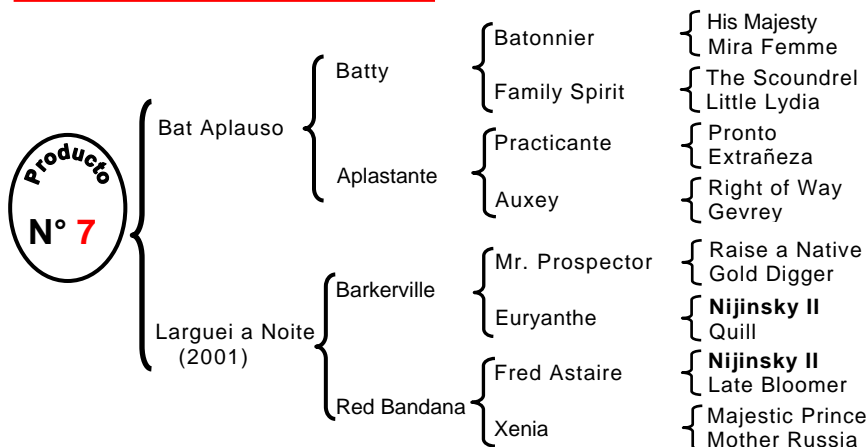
Producto
N° 7

Bat Aplauso
Batty
Batonnier
His Majesty
Mira Femme
Family Spirit
The Scoundrel
Little Lydia
Aplastante
Practicante
Pronto
Extrañeza
Auxey
Right of Way
Gevrey

Larguei a Noite
(2001)
Barkerville
Mr. Prospector
Raise a Native
Gold Digger
Euryanthe
**Nijinsky II**
Quill
Red Bandana
Fred Astaire
**Nijinsky II**
Late Bloomer
Xenia
Majestic Prince
Mother Russia